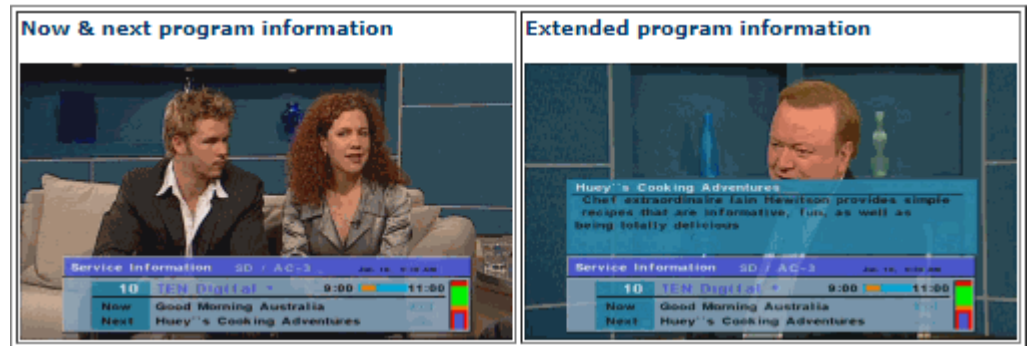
Now & next program information

Service Information SD / AC-3 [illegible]
10 TEN Digital 9:00 11:00
Now Good Morning Australia
Next Huey''s Cooking Adventures

Extended program information

Huey''s Cooking Adventures
Chef extraordinaire Iain Hewitson provides simple recipes that are informative, fun, as well as being totally delicious

Service Information SD / AC-3 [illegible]
10 TEN Digital 9:00 11:00
Now Good Morning Australia
Next Huey''s Cooking Adventures